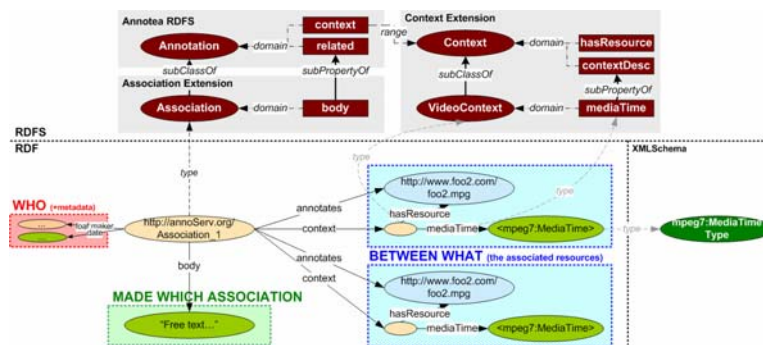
Annotea RDFS

Annotation

domain

context

related

subClassOf

subPropertyOf

Association Extension

Association

domain

body

range

Context Extension

Context

domain

hasResource

contextDesc

subClassOf

subPropertyOf

VideoContext

domain

mediaTime

RDFS

RDF

XMLSchema

type

type

type

WHO (+metadata)

...

foaf:maker

date

http://annoServ.org/Association_1

annotates

context

annotates

context

body

http://www.foo2.com/foo2.mpg

hasResource

mediaTime

<mpeg7:MediaTime>

type

mpeg7:MediaTime Type

BETWEEN WHAT (the associated resources)

http://www.foo2.com/foo2.mpg

hasResource

mediaTime

<mpeg7:MediaTime>

MADE WHICH ASSOCIATION

"Free text..."